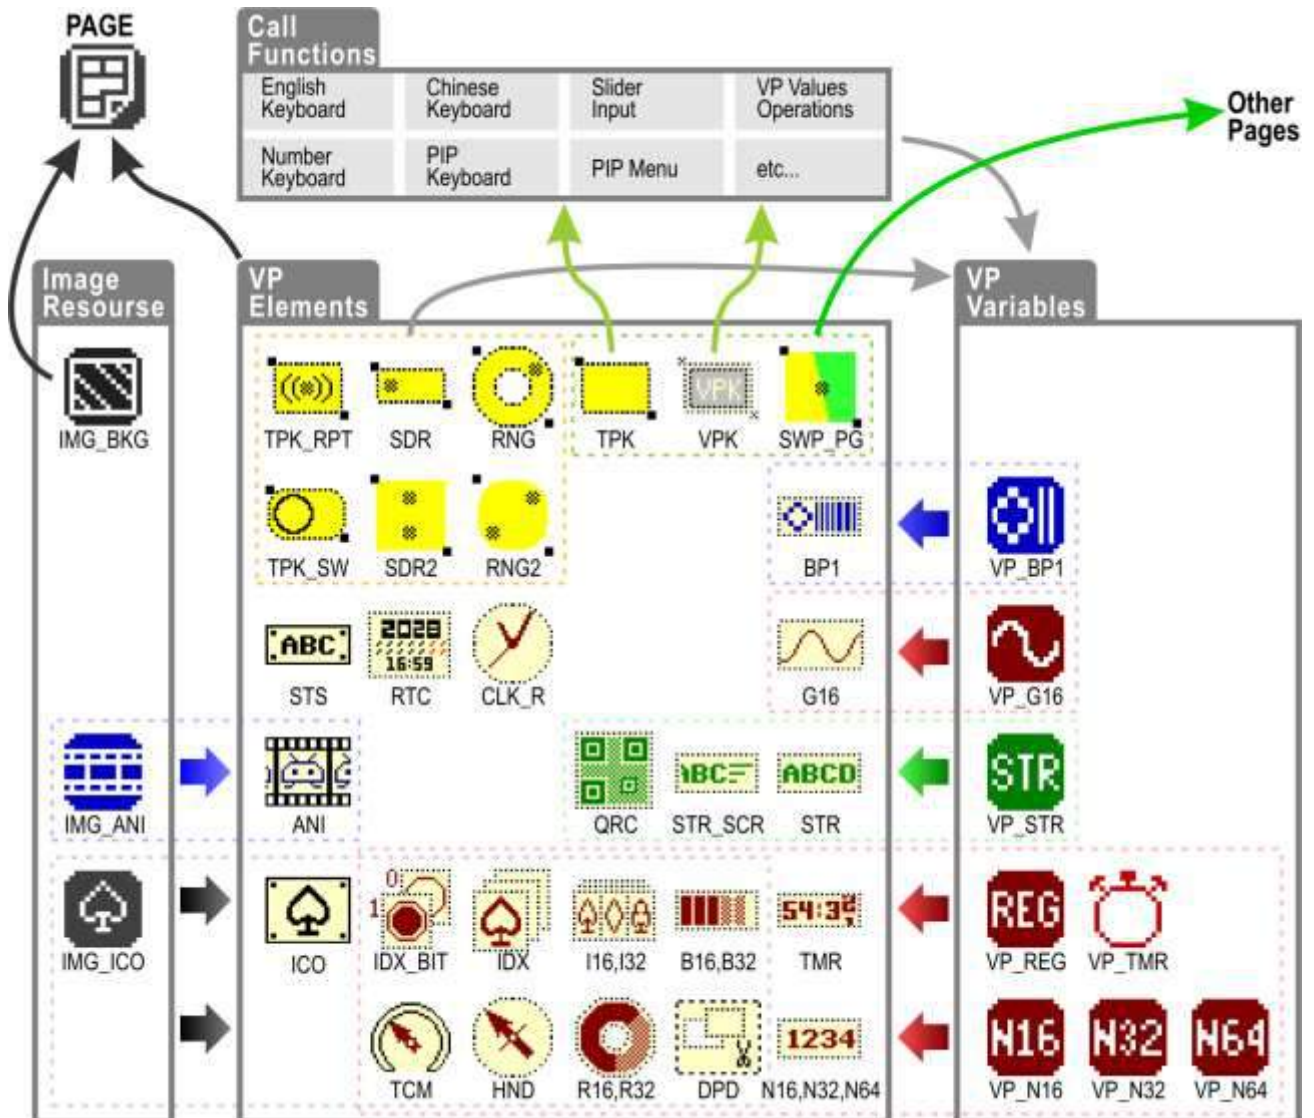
PAGE

Call Functions

| English Keyboard | Chinese Keyboard | Slider Input | VP Values Operations |
|---|---|---|---|
| Number Keyboard | PIP Keyboard | PIP Menu | etc... |

Other Pages

Image Resourse

IMG_BKG

IMG_ANI

IMG_ICO

VP Elements

TPK_RPT SDR RNG TPK VPK SWP_PG

TPK_SW SDR2 RNG2

BP1

ABC 2020 16:59

STS RTC CLK_R G16

ANI QRC STR_SCR STR

ICO IDX_BIT IDX I16,I32 B16,B32 TMR

54:39

TCM HND R16,R32 DPD N16,N32,N64

1234

VP Variables

VP_BP1

VP_G16

STR

VP_STR

REG

VP_REG VP_TMR

N16 N32 N64

VP_N16 VP_N32 VP_N64